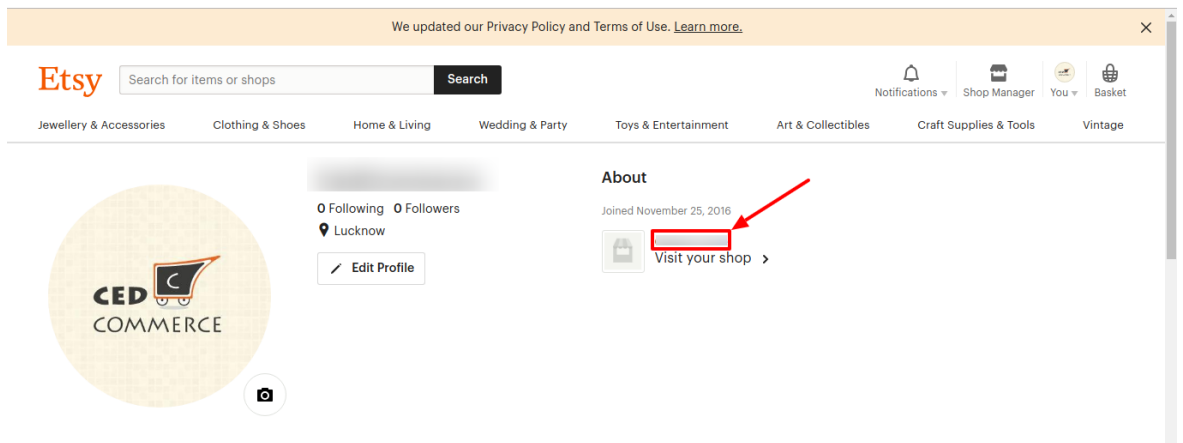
We updated our Privacy Policy and Terms of Use. Learn more.

Etsy

Search for items or shops

Search

Notifications

Shop Manager

You

Basket

Jewellery & Accessories

Clothing & Shoes

Home & Living

Wedding & Party

Toys & Entertainment

Art & Collectibles

Craft Supplies & Tools

Vintage

CED COMMERCE

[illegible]

0 Following 0 Followers

Lucknow

Edit Profile

About

Joined November 25, 2016

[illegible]

Visit your shop